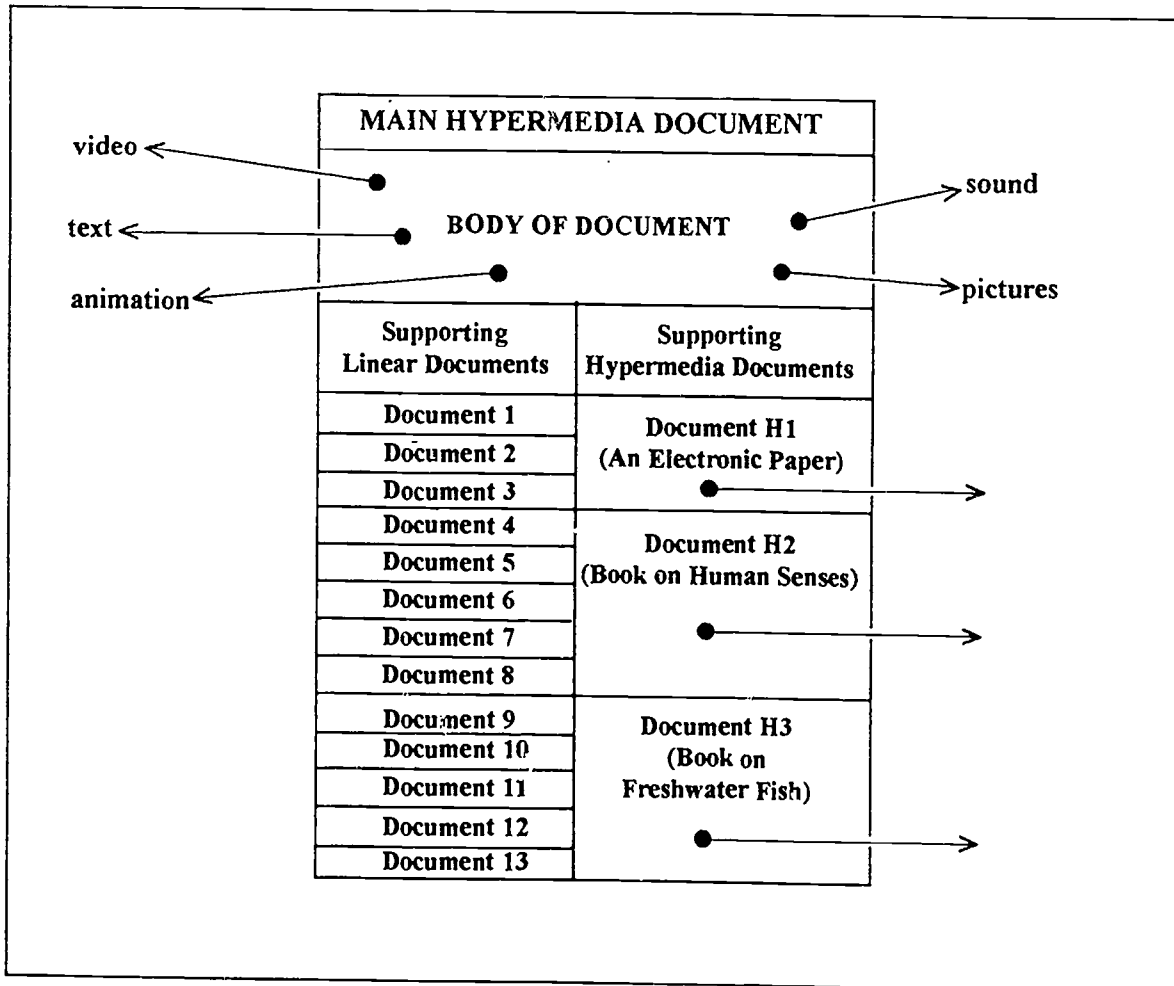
MAIN HYPERMEDIA DOCUMENT

video

text

animation

BODY OF DOCUMENT

sound

pictures

| Supporting Linear Documents | Supporting Hypermedia Documents |
|---|---|
| Document 1 | Document H1 (An Electronic Paper) |
| Document 2 | |
| Document 3 | |
| Document 4 | Document H2 (Book on Human Senses) |
| Document 5 | |
| Document 6 | |
| Document 7 | |
| Document 8 | |
| Document 9 | Document H3 (Book on Freshwater Fish) |
| Document 10 | |
| Document 11 | |
| Document 12 | |
| Document 13 | |